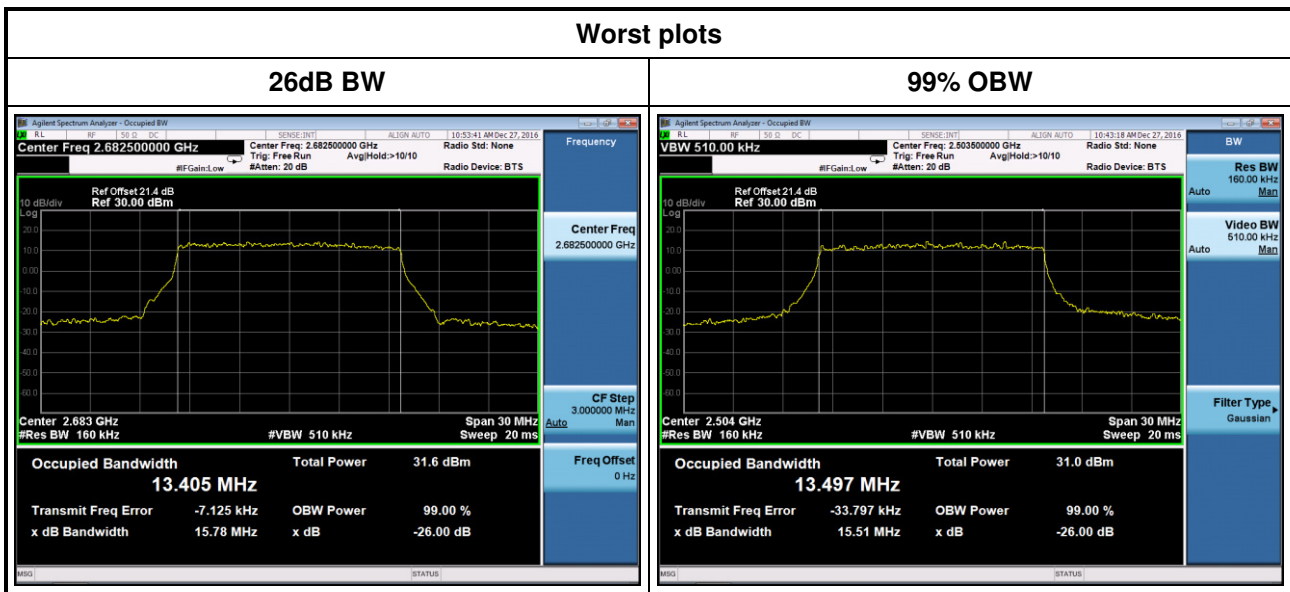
| Worst plots | |
|---|---|
| 26dB BW | 99% OBW |

Agilent Spectrum Analyzer - Occupied BW
RL RF 50 Ω DC SENSE:INT ALIGN AUTO 10:53:41 AM Dec 27, 2016
Center Freq 2.682500000 GHz
Center Freq: 2.682500000 GHz Trig: Free Run Avg|Hold:>10/10 #Atten: 20 dB #IFGain:Low
Radio Std: None
Radio Device: BTS
Frequency
Ref Offset 21.4 dB
10 dB/div Ref 30.00 dBm
Log
20.0
10.0
0.00
-10.0
-20.0
-30.0
-40.0
-50.0
-60.0
Center 2.683 GHz
#Res BW 160 kHz
#VBW 510 kHz
Span 30 MHz
Sweep 20 ms
Occupied Bandwidth
13.405 MHz
Total Power 31.6 dBm
Transmit Freq Error -7.125 kHz
OBW Power 99.00 %
x dB Bandwidth 15.78 MHz
x dB -26.00 dB
Center Freq
2.682500000 GHz
CF Step
3.000000 MHz
Auto Man
Freq Offset
0 Hz
MSG
STATUS

Agilent Spectrum Analyzer - Occupied BW
RL RF 50 Ω DC SENSE:INT ALIGN AUTO 10:43:18 AM Dec 27, 2016
VBW 510.00 kHz
Center Freq: 2.503500000 GHz Trig: Free Run Avg|Hold:>10/10 #Atten: 20 dB #IFGain:Low
Radio Std: None
Radio Device: BTS
BW
Ref Offset 21.4 dB
10 dB/div Ref 30.00 dBm
Log
20.0
10.0
0.00
-10.0
-20.0
-30.0
-40.0
-50.0
-60.0
Center 2.504 GHz
#Res BW 160 kHz
#VBW 510 kHz
Span 30 MHz
Sweep 20 ms
Occupied Bandwidth
13.497 MHz
Total Power 31.0 dBm
Transmit Freq Error -33.797 kHz
OBW Power 99.00 %
x dB Bandwidth 15.51 MHz
x dB -26.00 dB
Res BW
160.00 kHz
Auto Man
Video BW
510.00 kHz
Auto Man
Filter Type
Gaussian
MSG
STATUS